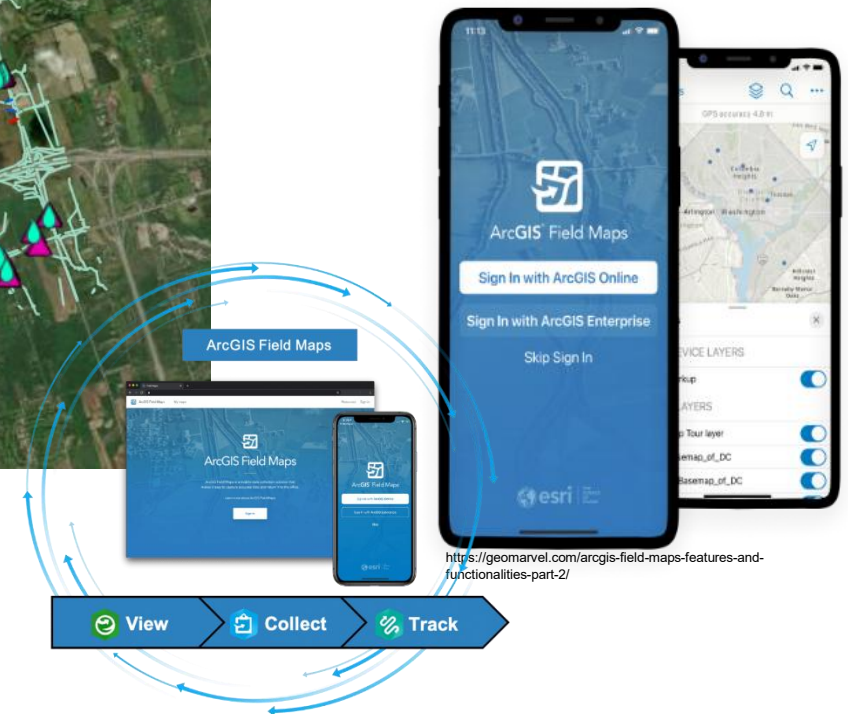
11:13

ArcGIS Field Maps

Sign In with ArcGIS Online

Sign In with ArcGIS Enterprise

Skip Sign In

esri

GPS accuracy 4.8 ft

EVICE LAYERS

rkup

LAYERS

p Tour layer

asemap_of_DC

Basemap_of_DC

ArcGIS Field Maps

ArcGIS Field Maps

Sign In

ArcGIS Field Maps

esri

https://geomarvel.com/arcgis-field-maps-features-and-functionalities-part-2/

View

Collect

Track